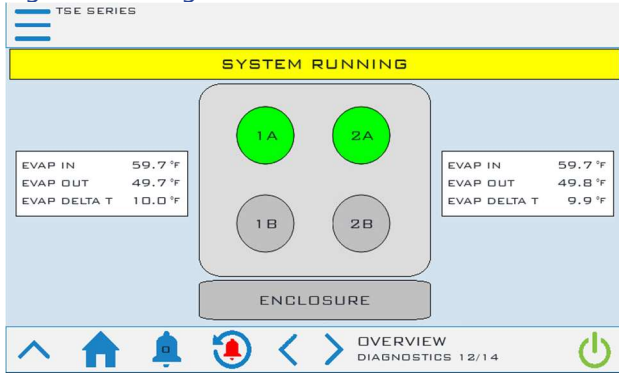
TSE SERIES

SYSTEM RUNNING

| EVAP IN | 59.7 °F |
|---|---|
| EVAP OUT | 49.7 °F |
| EVAP DELTA T | 10.0 °F |

1A

2A

1B

2B

| EVAP IN | 59.7 °F |
|---|---|
| EVAP OUT | 49.8 °F |
| EVAP DELTA T | 9.9 °F |

ENCLOSURE

0

OVERVIEW
DIAGNOSTICS 12/14